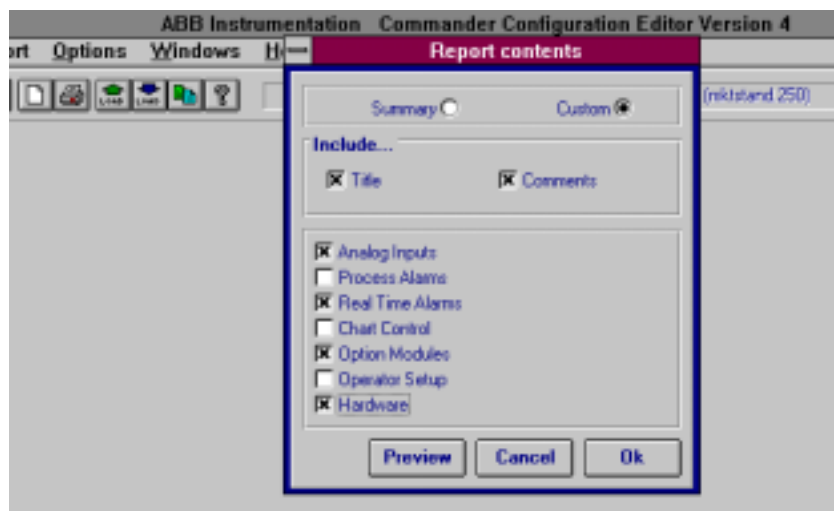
ABB Instrumentation Commander Configuration Editor Version 4

ort Options Windows H

Report contents

(niktstand 250)

Summary ○ Custom ◉

Include...

☒ Title ☒ Comments

☒ Analog Inputs
☐ Process Alarms
☒ Real Time Alarms
☐ Chart Control
☒ Option Modules
☐ Operator Setup
☒ Hardware

Preview Cancel Ok